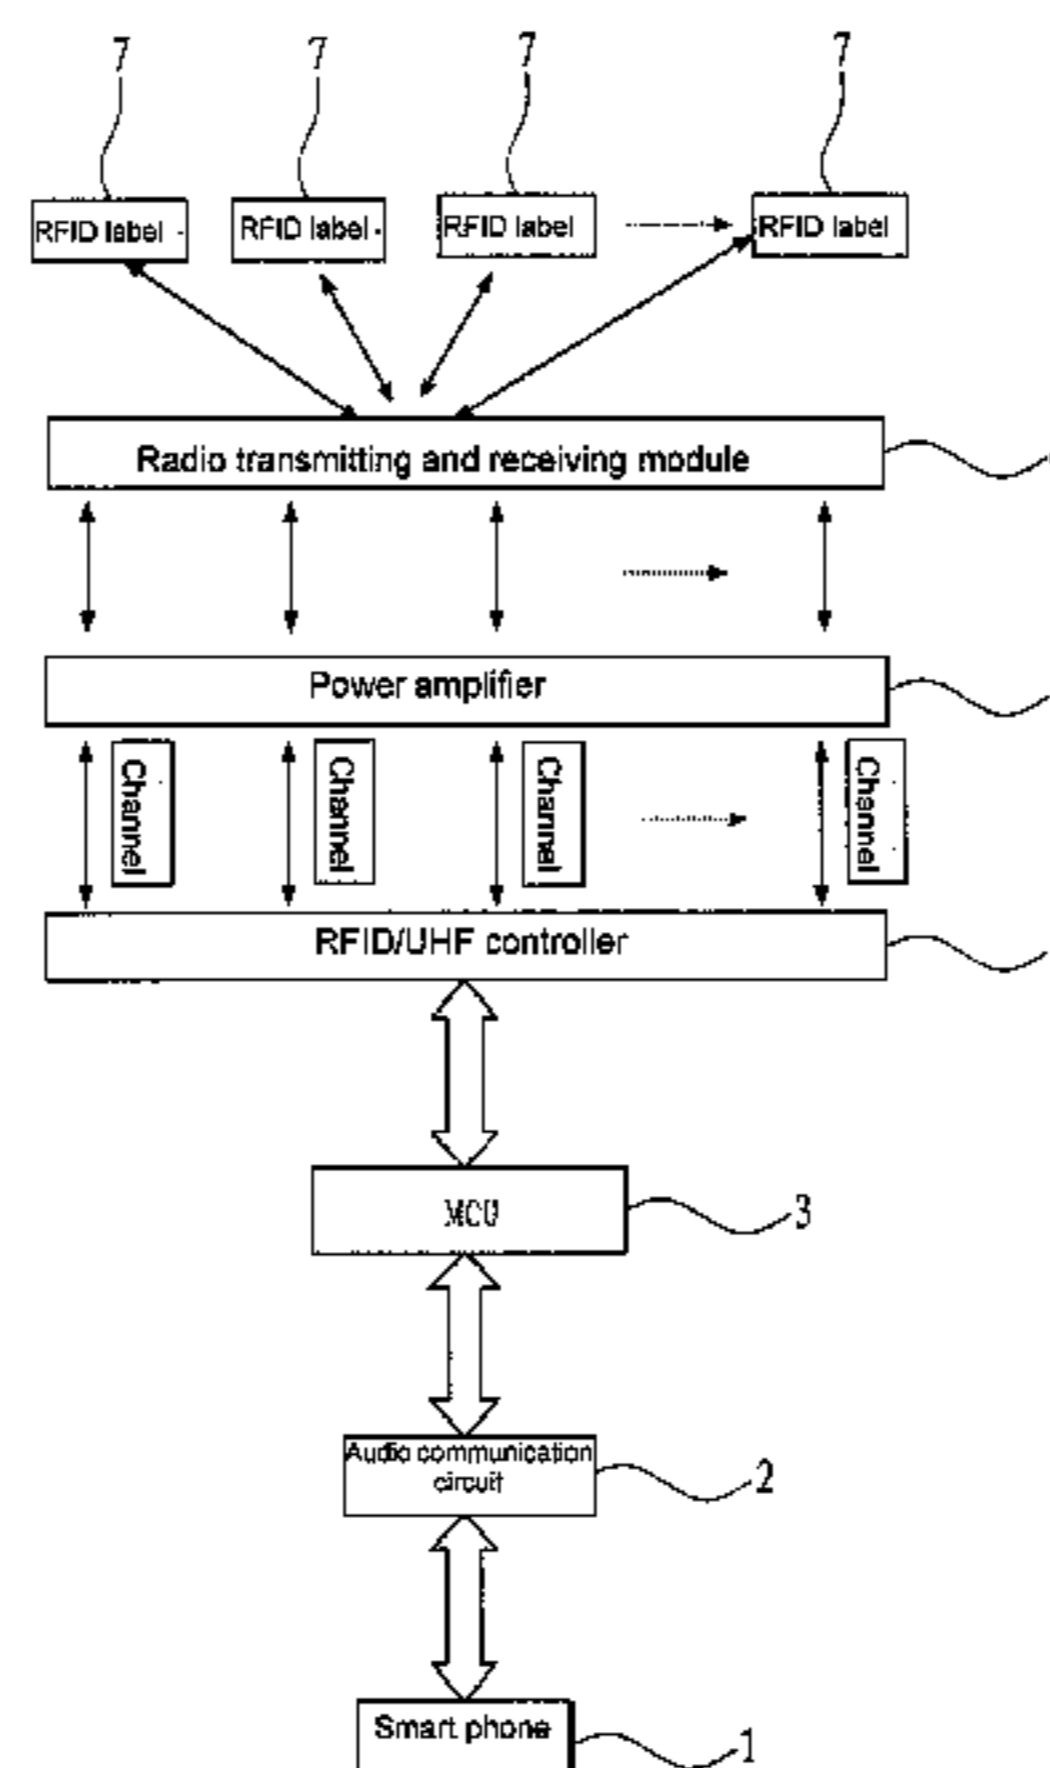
7
7
7
7

RFID label
RFID label
RFID label
RFID label

Radio transmitting and receiving module

Power amplifier

Channel
Channel
Channel
Channel

RFID/UHF controller

MCU
3

Audio communication circuit
2

Smart phone
1